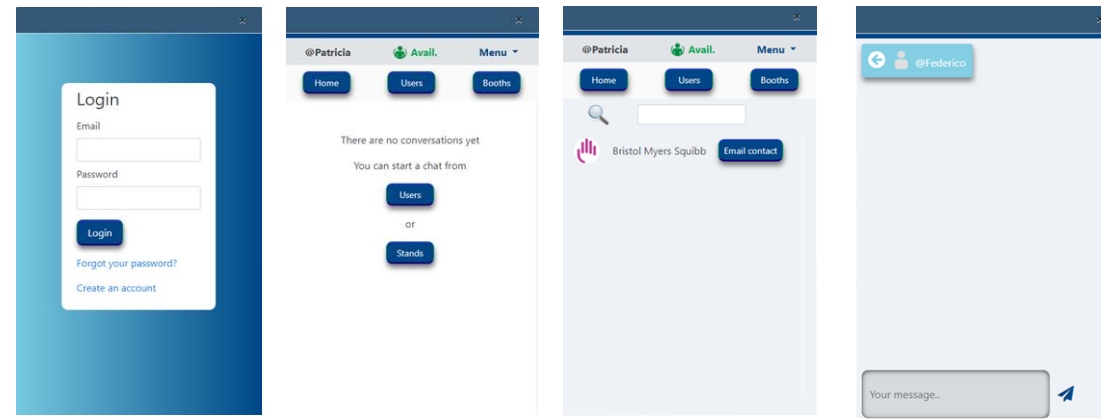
×

Login

Email

Password

Login

Forgot your password?

Create an account

×

@Patricia Avail. Menu

Home Users Booths

There are no conversations yet

You can start a chat from

Users

or

Stands

×

@Patricia Avail. Menu

Home Users Booths

Bristol Myers Squibb Email contact

×

@Federico

Your message...